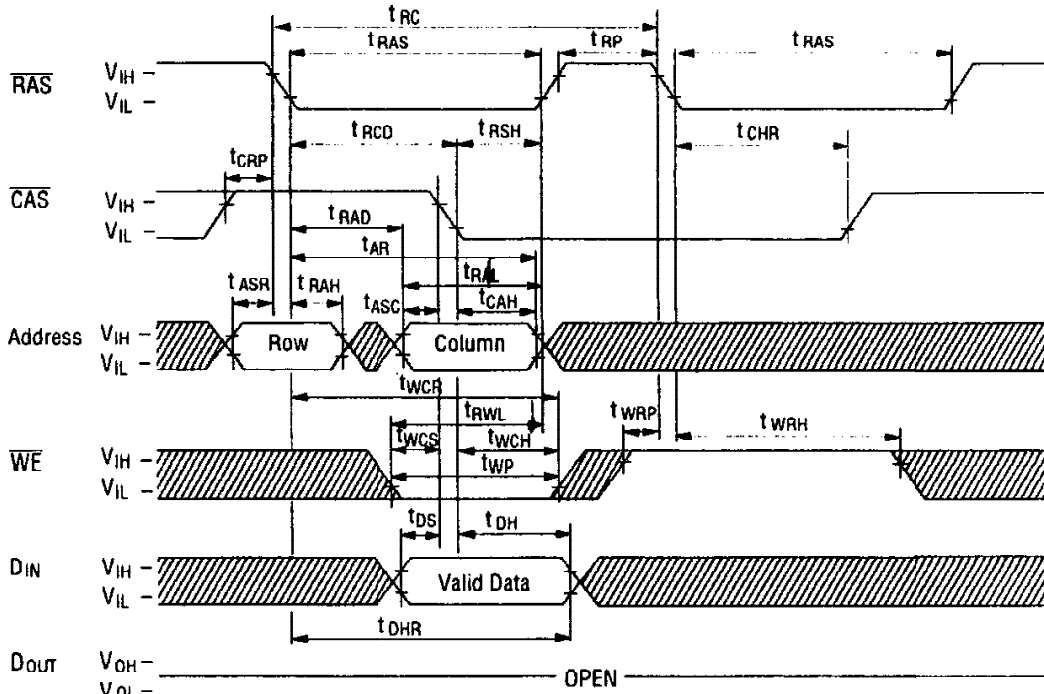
$t_{RC}$
$t_{RAS}$
$t_{RP}$
$t_{RAS}$
$\overline{RAS}$ $V_{IH}$ – $V_{IL}$ –
$t_{RCD}$
$t_{RSH}$
$t_{CHR}$
$t_{CRP}$
$\overline{CAS}$ $V_{IH}$ – $V_{IL}$ –
$t_{RAD}$
$t_{AR}$
$t_{RAL}$
$t_{ASR}$
$t_{RAH}$
$t_{ASC}$
$t_{CAH}$
Address $V_{IH}$ – $V_{IL}$ –
Row
Column
$t_{WCR}$
$t_{RWL}$
$t_{WRP}$
$t_{WRH}$
$t_{WCS}$
$t_{WCH}$
$\overline{WE}$ $V_{IH}$ – $V_{IL}$ –
$t_{WP}$
$t_{DS}$
$t_{DH}$
$D_{IN}$ $V_{IH}$ – $V_{IL}$ –
Valid Data
$t_{DHR}$
$D_{OUT}$ $V_{OH}$ – $V_{OL}$ –
OPEN